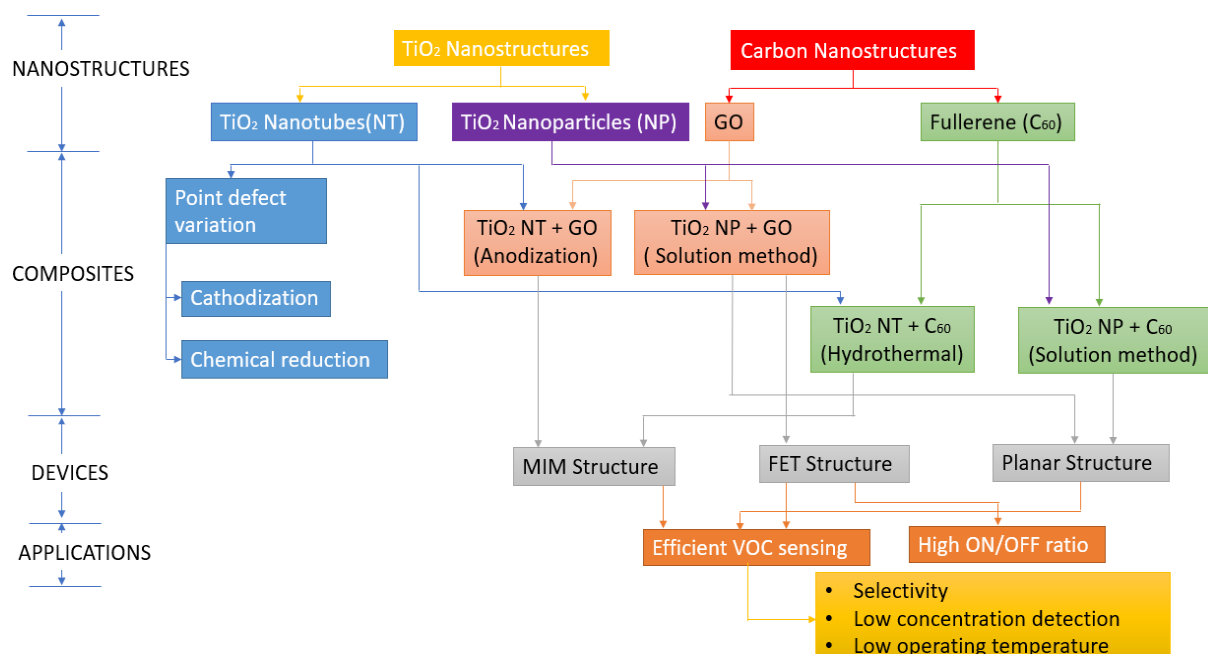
NANOSTRUCTURES

COMPOSITES

DEVICES

APPLICATIONS

$TiO_2$ Nanostructures

Carbon Nanostructures

$TiO_2$ Nanotubes(NT)

$TiO_2$ Nanoparticles (NP)

GO

Fullerene ($C_{60}$)

Point defect variation

Cathodization

Chemical reduction

$TiO_2$ NT + GO (Anodization)

$TiO_2$ NP + GO ( Solution method)

$TiO_2$ NT + $C_{60}$ (Hydrothermal)

$TiO_2$ NP + $C_{60}$ (Solution method)

MIM Structure

FET Structure

Planar Structure

Efficient VOC sensing

High ON/OFF ratio

• Selectivity
• Low concentration detection
• Low operating temperature